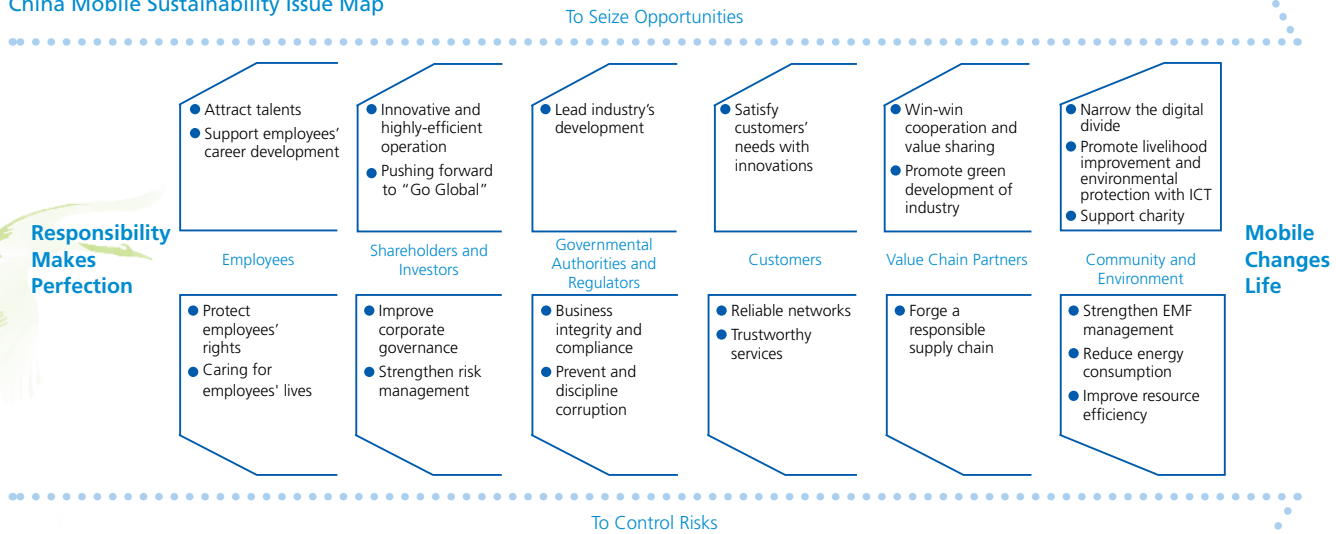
China Mobile Sustainability Issue Map

To Seize Opportunities

Responsibility Makes Perfection

- Attract talents
- Support employees' career development

- Innovative and highly-efficient operation
- Pushing forward to "Go Global"

- Lead industry's development

- Satisfy customers' needs with innovations

- Win-win cooperation and value sharing
- Promote green development of industry

- Narrow the digital divide
- Promote livelihood improvement and environmental protection with ICT
- Support charity

Mobile Changes Life

Employees

Shareholders and Investors

Governmental Authorities and Regulators

Customers

Value Chain Partners

Community and Environment

- Protect employees' rights
- Caring for employees' lives

- Improve corporate governance
- Strengthen risk management

- Business integrity and compliance
- Prevent and discipline corruption

- Reliable networks
- Trustworthy services

- Forge a responsible supply chain

- Strengthen EMF management
- Reduce energy consumption
- Improve resource efficiency

To Control Risks